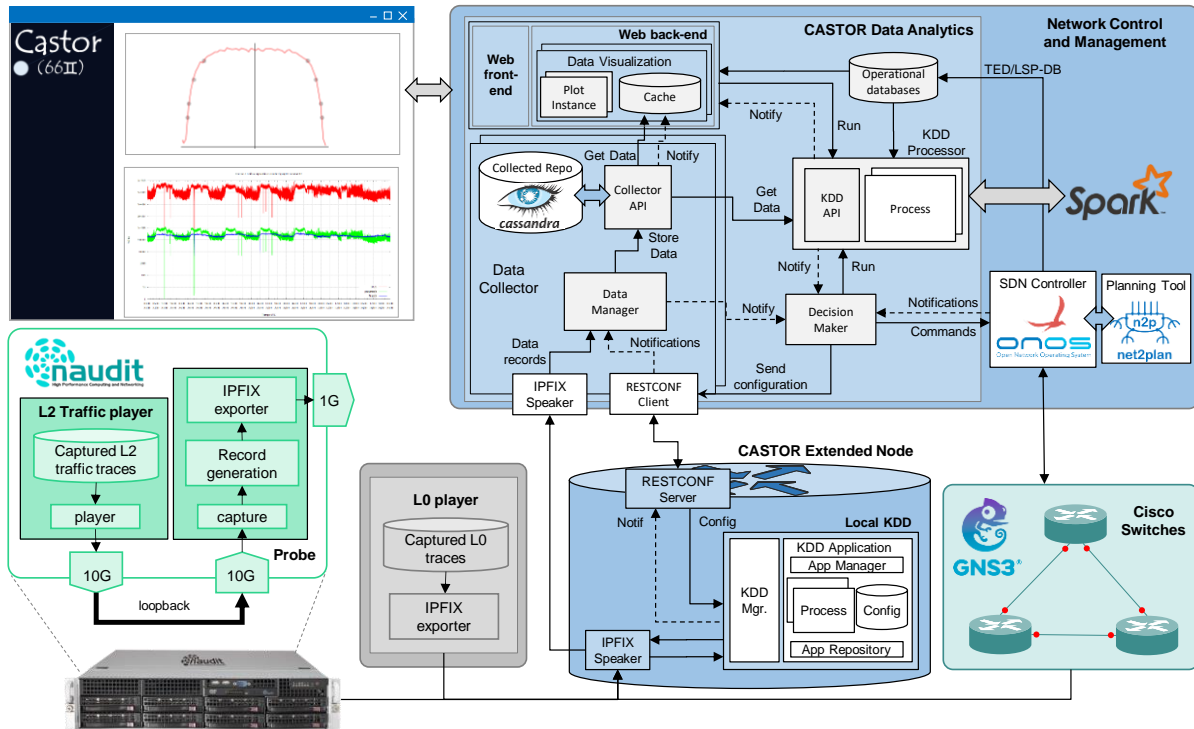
Castor
(66Ⅱ)

CASTOR Data Analytics

Network Control and Management

Web front-end

Web back-end

Data Visualization

Plot Instance

Cache

Operational databases

TED/LSP-DB

Notify

Run

KDD Processor

Collected Repo

cassandra

Get Data

Notify

Collector API

Get Data

KDD API

Process

Spark

Store Data

Data Collector

Notify

Run

Data Manager

Notify

Decision Maker

Notifications

Commands

SDN Controller

ONOS
Open Network Operating System

Planning Tool

n2p
net2plan

Data records

Notifications

Send configuration

IPFIX Speaker

RESTCONF Client

naudit
High Performance Computing and Networking

L2 Traffic player

Captured L2 traffic traces

player

IPFIX exporter

Record generation

capture

1G

Probe

10G

10G

loopback

L0 player

Captured L0 traces

IPFIX exporter

CASTOR Extended Node

RESTCONF Server

Notif

Config

Local KDD

KDD Mgr.

KDD Application

App Manager

Process

Config

App Repository

IPFIX Speaker

GNS3

Cisco Switches

naudit